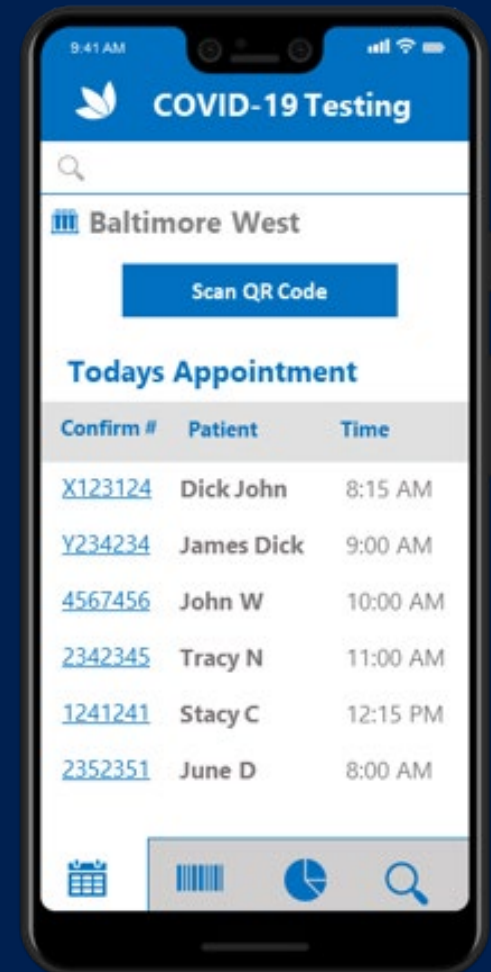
9:41 AM

COVID-19 Testing

Baltimore West

Scan QR Code

Todays Appointment

| Confirm # | Patient | Time |
|---|---|---|
| X123124 | Dick John | 8:15 AM |
| Y234234 | James Dick | 9:00 AM |
| 4567456 | John W | 10:00 AM |
| 2342345 | Tracy N | 11:00 AM |
| 1241241 | Stacy C | 12:15 PM |
| 2352351 | June D | 8:00 AM |